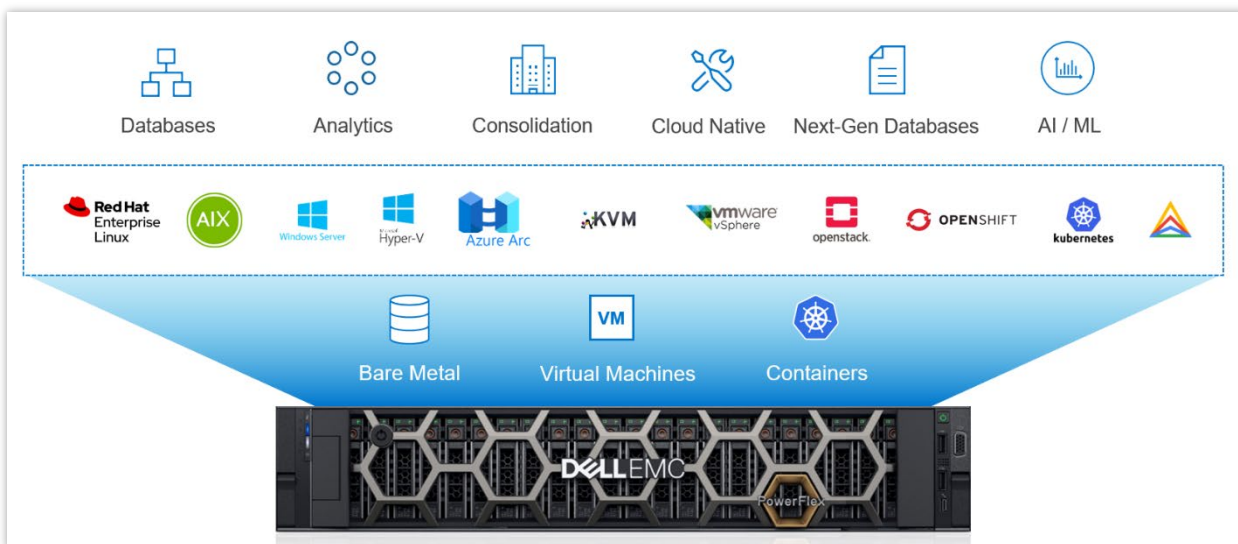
Databases

Analytics

Consolidation

Cloud Native

Next-Gen Databases

AI / ML

Red Hat Enterprise Linux

AIX

Windows Server

Hyper-V

Azure Arc

KVM

vmware vSphere

openstack.

OPENSHIFT

kubernetes

VM

Bare Metal

Virtual Machines

Containers

DELLEMC

PowerFlex